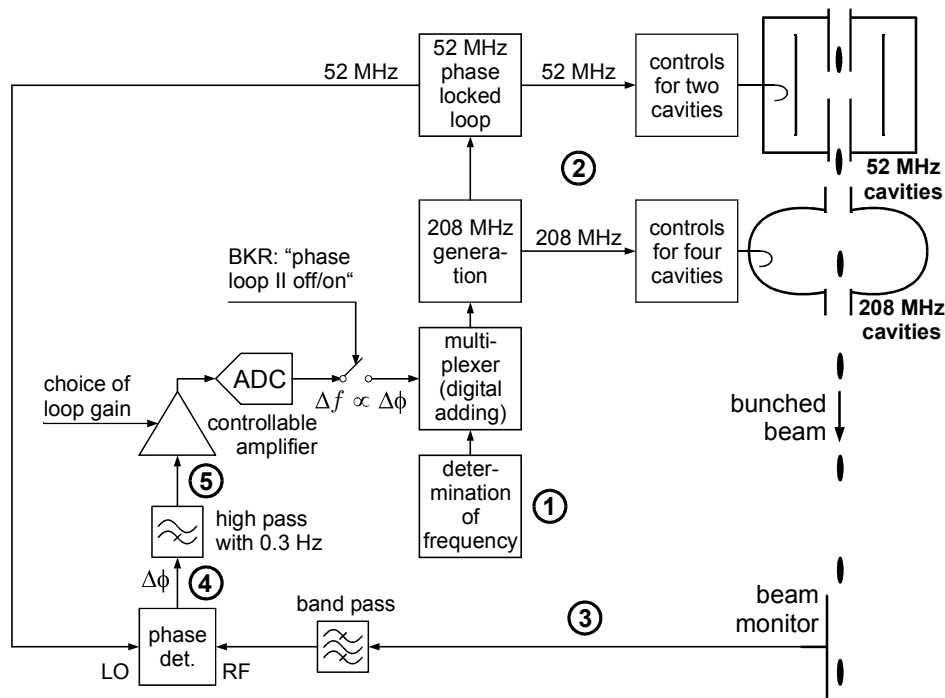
52 MHz

52 MHz phase locked loop

52 MHz

controls for two cavities

52 MHz cavities

2

208 MHz generation

208 MHz

controls for four cavities

208 MHz cavities

BKR: "phase loop II off/on"

choice of loop gain

ADC

$\Delta f \propto \Delta\phi$

multiplexer (digital adding)

controllable amplifier

bunched beam

5

high pass with 0.3 Hz

determination of frequency

1

$\Delta\phi$

4

band pass

3

beam monitor

phase det.

LO

RF